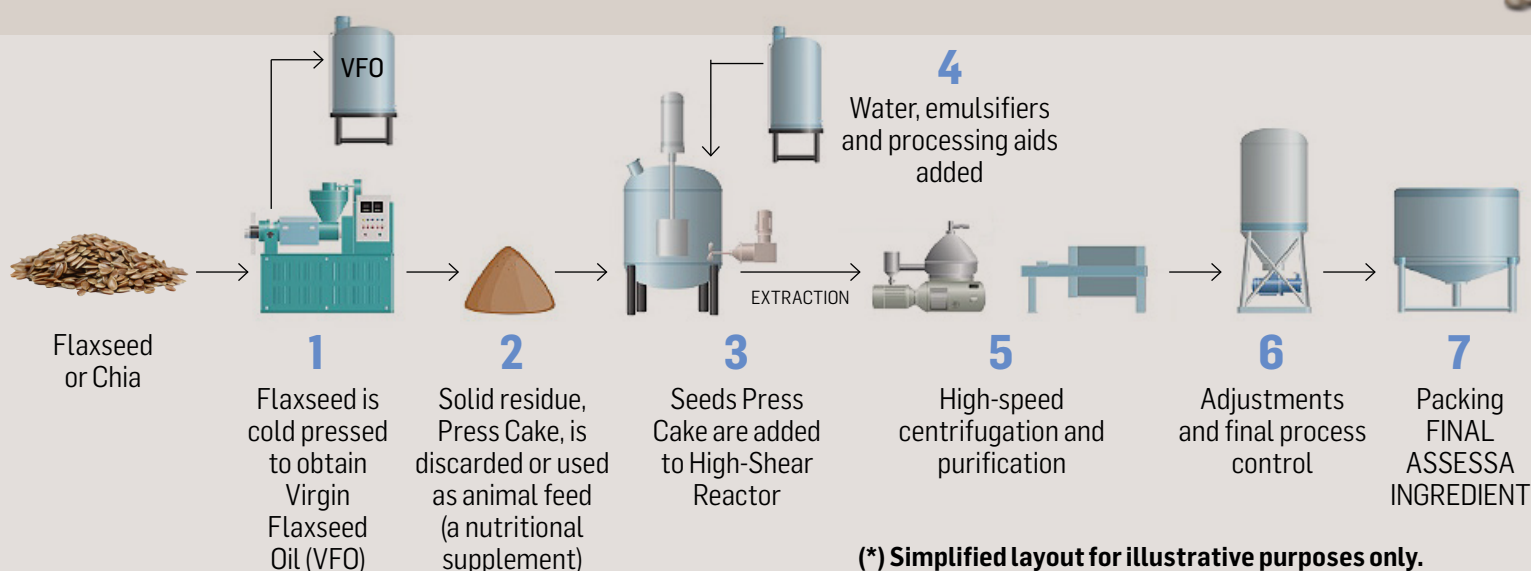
VFO

4
Water, emulsifiers and processing aids added

EXTRACTION

Flaxseed or Chia

1
Flaxseed is cold pressed to obtain Virgin Flaxseed Oil (VFO)

2
Solid residue, Press Cake, is discarded or used as animal feed (a nutritional supplement)

3
Seeds Press Cake are added to High-Shear Reactor

5
High-speed centrifugation and purification

6
Adjustments and final process control

7
Packing FINAL ASSESSA INGREDIENT

(*) Simplified layout for illustrative purposes only.